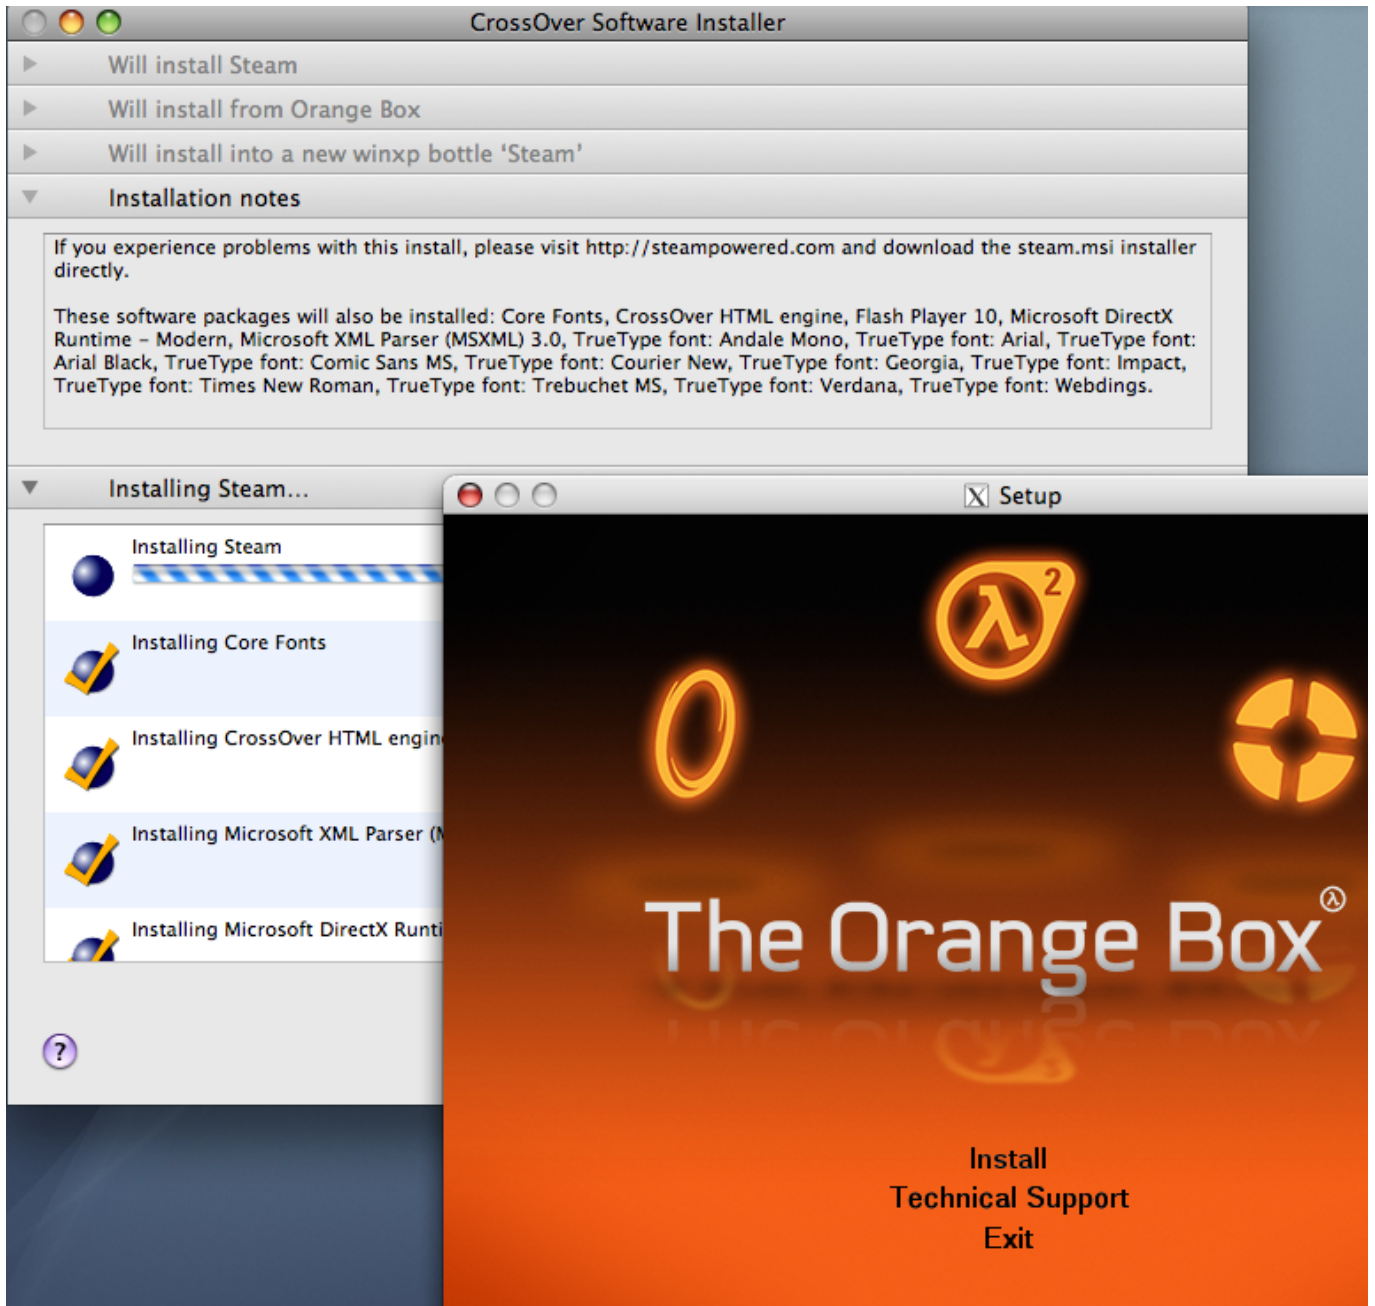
CrossOver Software Installer

Will install Steam

Will install from Orange Box

Will install into a new winxp bottle 'Steam'

Installation notes

If you experience problems with this install, please visit http://steampowered.com and download the steam.msi installer directly.

These software packages will also be installed: Core Fonts, CrossOver HTML engine, Flash Player 10, Microsoft DirectX Runtime - Modern, Microsoft XML Parser (MSXML) 3.0, TrueType font: Andale Mono, TrueType font: Arial, TrueType font: Arial Black, TrueType font: Comic Sans MS, TrueType font: Courier New, TrueType font: Georgia, TrueType font: Impact, TrueType font: Times New Roman, TrueType font: Trebuchet MS, TrueType font: Verdana, TrueType font: Webdings.

Installing Steam...

Installing Steam

Installing Core Fonts

Installing CrossOver HTML engin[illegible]

Installing Microsoft XML Parser ([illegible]

Installing Microsoft DirectX Runti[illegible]

?

Setup

2

The Orange Box

Install
Technical Support
Exit